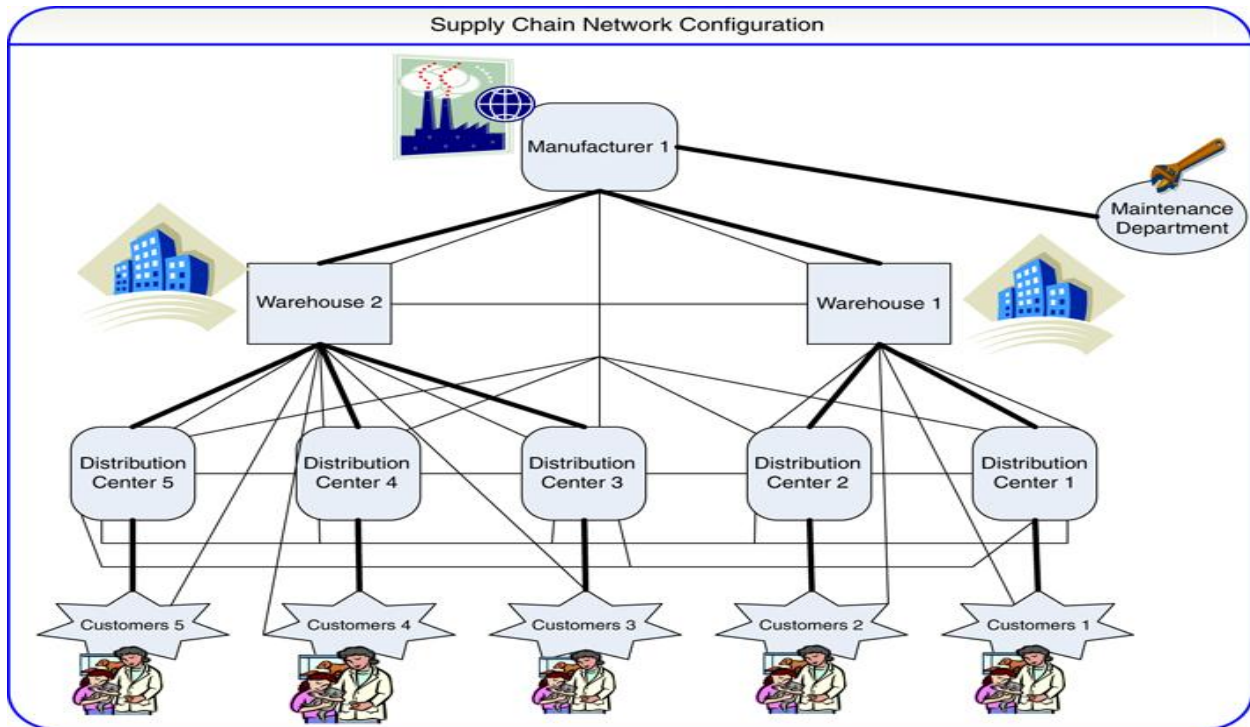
Supply Chain Network Configuration

Manufacturer 1

Maintenance Department

Warehouse 2

Warehouse 1

Distribution Center 5

Distribution Center 4

Distribution Center 3

Distribution Center 2

Distribution Center 1

Customers 5

Customers 4

Customers 3

Customers 2

Customers 1